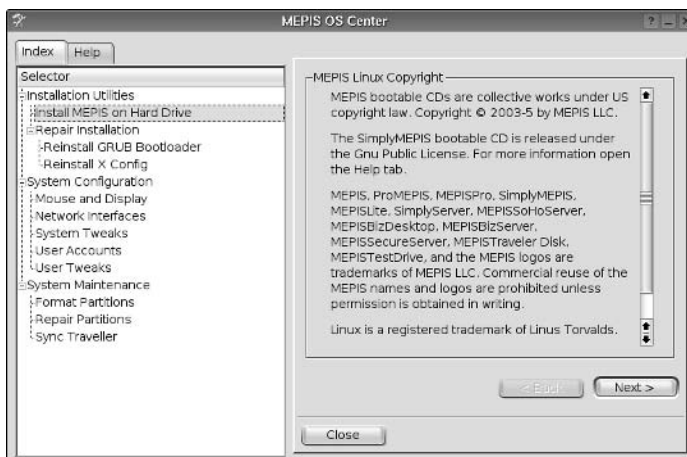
MEPIS OS Center

? _ X

Index Help

Selector
Installation Utilities
Install MEPIS on Hard Drive
Repair Installation
Reinstall GRUB Bootloader
Reinstall X Config
System Configuration
Mouse and Display
Network Interfaces
System Tweaks
User Accounts
User Tweaks
System Maintenance
Format Partitions
Repair Partitions
Sync Traveller

MEPIS Linux Copyright

MEPIS bootable CDs are collective works under US copyright law. Copyright © 2003-5 by MEPIS LLC.

The SimplyMEPIS bootable CD is released under the Gnu Public License. For more information open the Help tab.

MEPIS, ProMEPIS, MEPISPro, SimplyMEPIS, MEPISLite, SimplyServer, MEPISSoHoServer, MEPISBizDesktop, MEPISBizServer, MEPISSecureServer, MEPISTraveler Disk, MEPISTestDrive, and the MEPIS logos are trademarks of MEPIS LLC. Commercial reuse of the MEPIS names and logos are prohibited unless permission is obtained in writing.

Linux is a registered trademark of Linus Torvalds.

< Back

Next >

Close